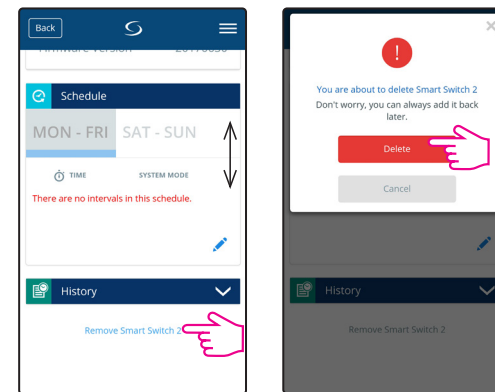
Back

Firmware Version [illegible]

Schedule

MON - FRI

SAT - SUN

TIME

SYSTEM MODE

There are no intervals in this schedule.

History

Remove Smart Switch 2

!

You are about to delete Smart Switch 2

Don't worry, you can always add it back later.

Delete

Cancel

History

Remove Smart Switch 2